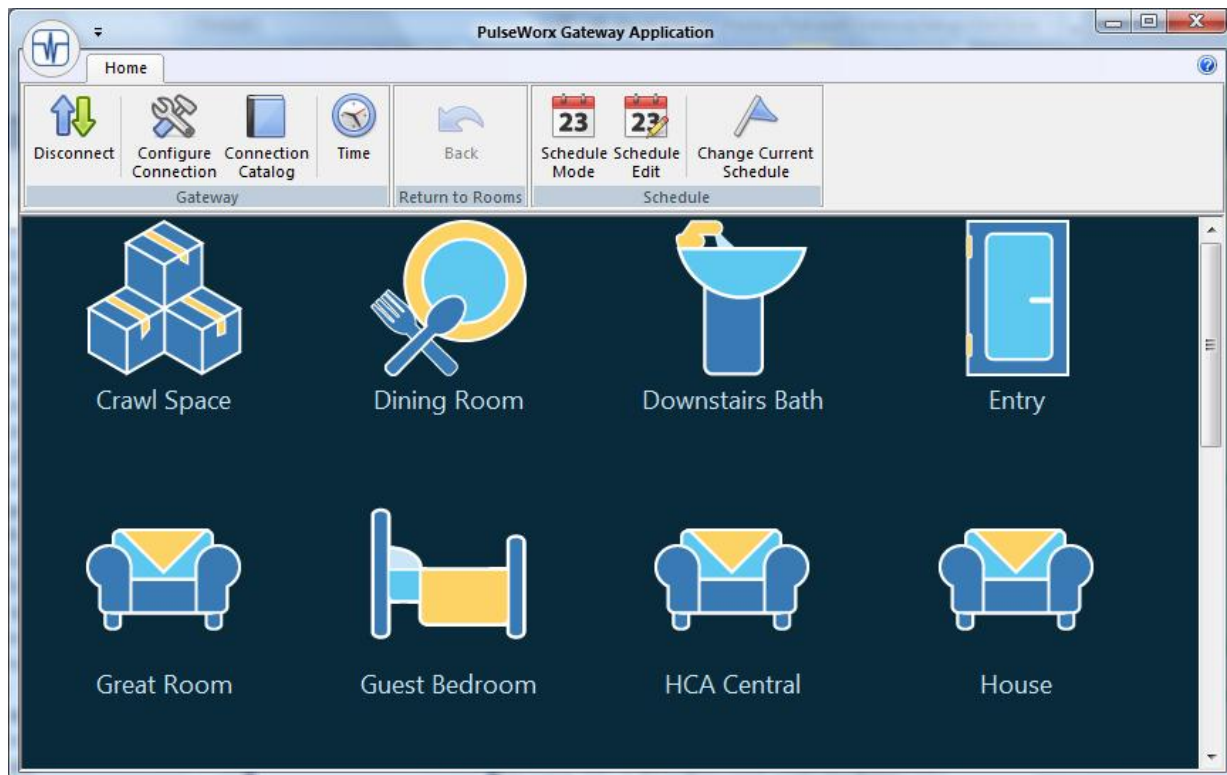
PulseWorx Gateway Application

Home

Disconnect
Configure Connection
Connection Catalog
Time
Gateway

Back
Return to Rooms

23
Schedule Mode
23
Schedule Edit
Change Current Schedule
Schedule

Crawl Space
Dining Room
Downstairs Bath
Entry

Great Room
Guest Bedroom
HCA Central
House